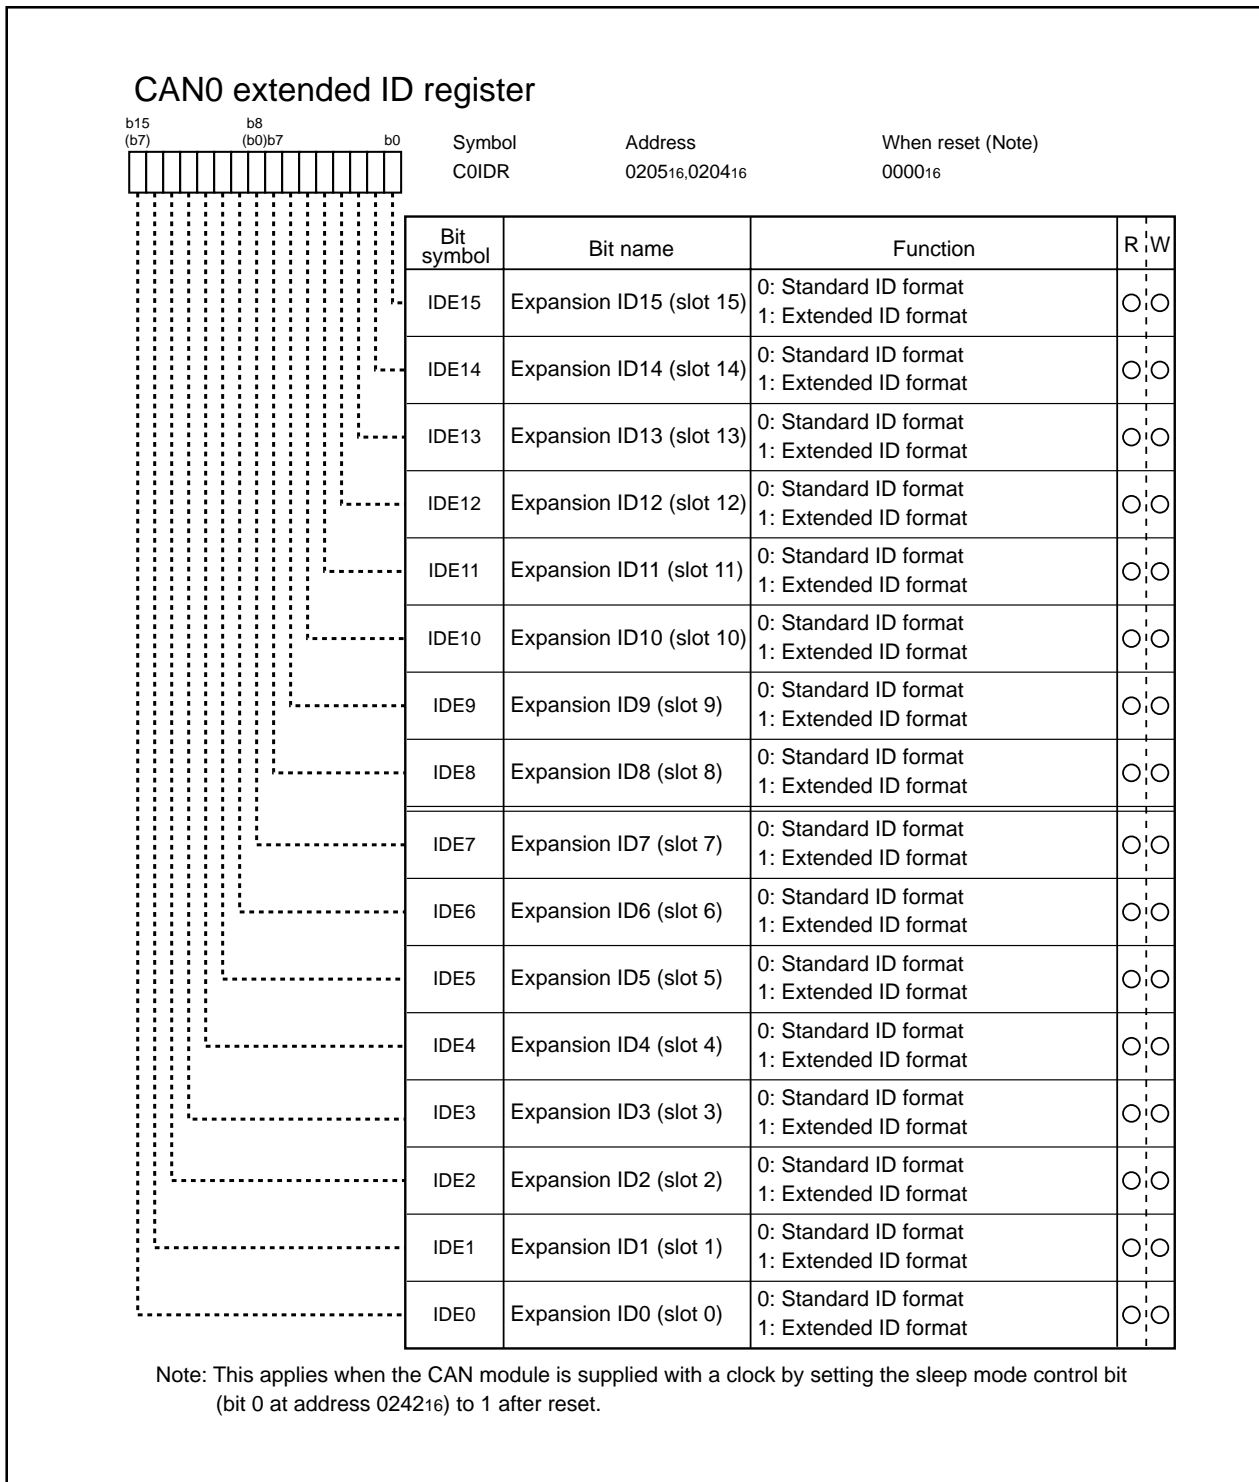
CAN0 extended ID register

b15 (b7) b8 (b0)b7 b0

Symbol C0IDR
Address $0205_{16}$,$0204_{16}$
When reset (Note) $0000_{16}$

| Bit symbol | Bit name | Function | R | W |
|---|---|---|---|---|
| IDE15 | Expansion ID15 (slot 15) | 0: Standard ID format<br>1: Extended ID format | ○ | ○ |
| IDE14 | Expansion ID14 (slot 14) | 0: Standard ID format<br>1: Extended ID format | ○ | ○ |
| IDE13 | Expansion ID13 (slot 13) | 0: Standard ID format<br>1: Extended ID format | ○ | ○ |
| IDE12 | Expansion ID12 (slot 12) | 0: Standard ID format<br>1: Extended ID format | ○ | ○ |
| IDE11 | Expansion ID11 (slot 11) | 0: Standard ID format<br>1: Extended ID format | ○ | ○ |
| IDE10 | Expansion ID10 (slot 10) | 0: Standard ID format<br>1: Extended ID format | ○ | ○ |
| IDE9 | Expansion ID9 (slot 9) | 0: Standard ID format<br>1: Extended ID format | ○ | ○ |
| IDE8 | Expansion ID8 (slot 8) | 0: Standard ID format<br>1: Extended ID format | ○ | ○ |
| IDE7 | Expansion ID7 (slot 7) | 0: Standard ID format<br>1: Extended ID format | ○ | ○ |
| IDE6 | Expansion ID6 (slot 6) | 0: Standard ID format<br>1: Extended ID format | ○ | ○ |
| IDE5 | Expansion ID5 (slot 5) | 0: Standard ID format<br>1: Extended ID format | ○ | ○ |
| IDE4 | Expansion ID4 (slot 4) | 0: Standard ID format<br>1: Extended ID format | ○ | ○ |
| IDE3 | Expansion ID3 (slot 3) | 0: Standard ID format<br>1: Extended ID format | ○ | ○ |
| IDE2 | Expansion ID2 (slot 2) | 0: Standard ID format<br>1: Extended ID format | ○ | ○ |
| IDE1 | Expansion ID1 (slot 1) | 0: Standard ID format<br>1: Extended ID format | ○ | ○ |
| IDE0 | Expansion ID0 (slot 0) | 0: Standard ID format<br>1: Extended ID format | ○ | ○ |

Note: This applies when the CAN module is supplied with a clock by setting the sleep mode control bit (bit 0 at address $0242_{16}$) to 1 after reset.